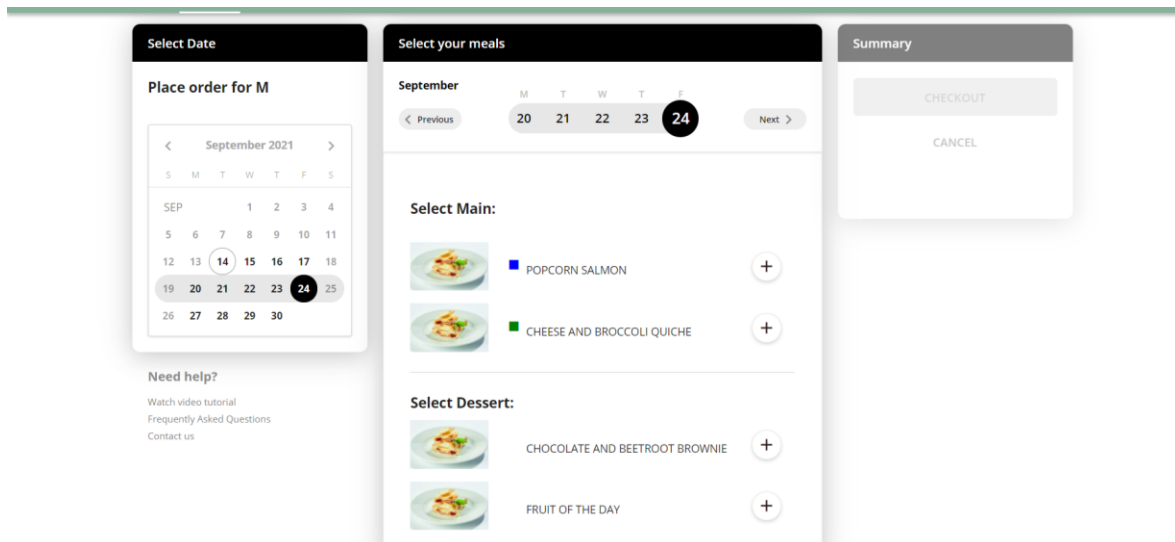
Select Date

Place order for M

< September 2021 >

| S | M | T | W | T | F | S |
|---|---|---|---|---|---|---|
| SEP | | | 1 | 2 | 3 | 4 |
| 5 | 6 | 7 | 8 | 9 | 10 | 11 |
| 12 | 13 | 14 | 15 | 16 | 17 | 18 |
| 19 | 20 | 21 | 22 | 23 | 24 | 25 |
| 26 | 27 | 28 | 29 | 30 | | |

Need help?

Watch video tutorial
Frequently Asked Questions
Contact us

Select your meals

September

< Previous

| M | T | W | T | F |
|---|---|---|---|---|
| 20 | 21 | 22 | 23 | 24 |

Next >

Select Main:

POPCORN SALMON +

CHEESE AND BROCCOLI QUICHE +

Select Dessert:

CHOCOLATE AND BEETROOT BROWNIE +

FRUIT OF THE DAY +

Summary

CHECKOUT

CANCEL